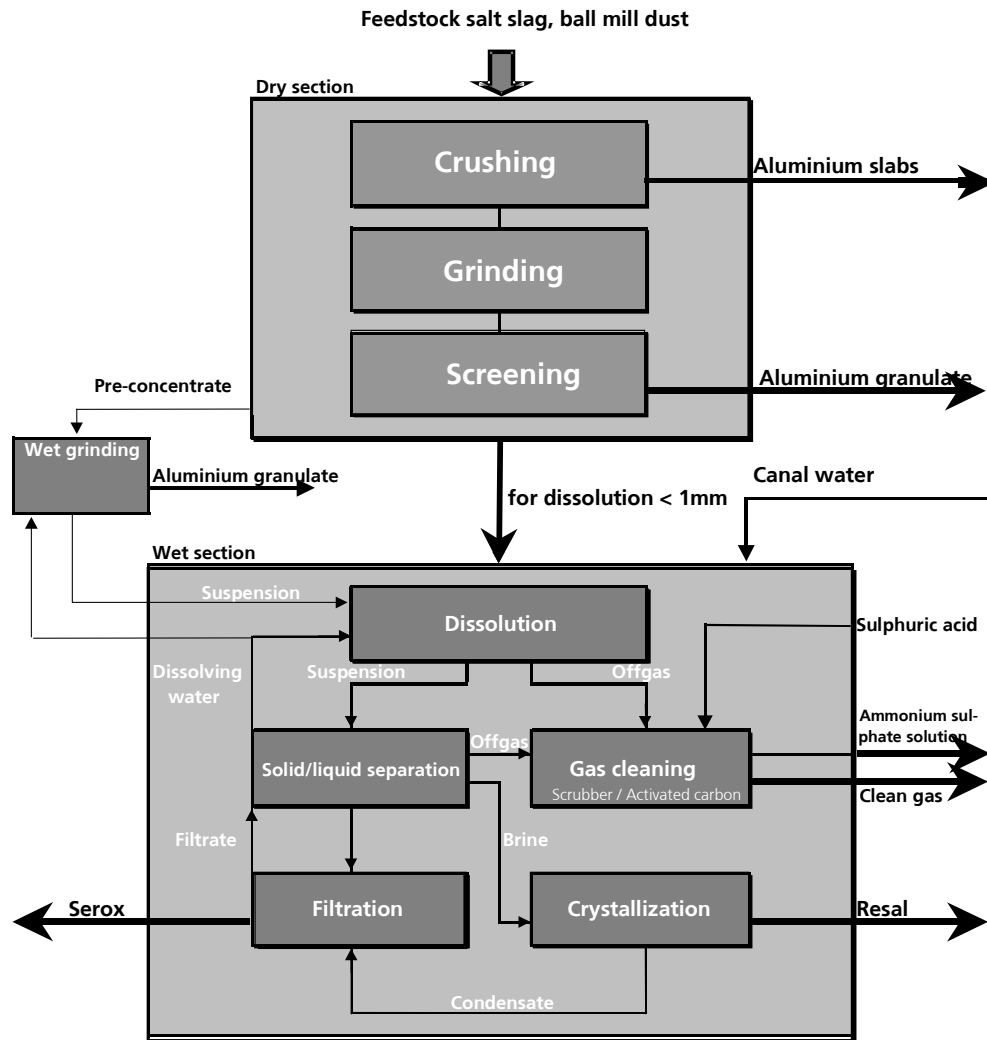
Feedstock salt slag, ball mill dust

Dry section

Crushing

Aluminium slabs

Grinding

Screening

Aluminium granulate

Pre-concentrate

Wet grinding

Aluminium granulate

for dissolution < 1mm

Canal water

Wet section

Suspension

Dissolution

Sulphuric acid

Dissolving water

Suspension

Offgas

Ammonium sulphate solution

Offgas

Solid/liquid separation

Gas cleaning

Scrubber / Activated carbon

Clean gas

Filtrate

Brine

Serox

Filtration

Crystallization

Resal

Condensate